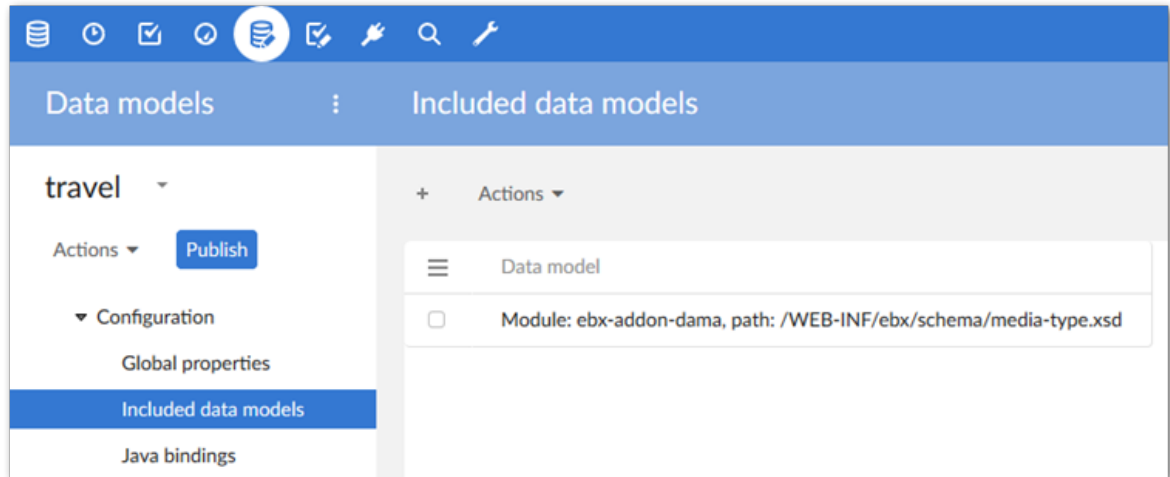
Data models

Included data models

travel

Actions Publish

Configuration

Global properties

Included data models

Java bindings

+ Actions

| Data model |
|---|
| Module: ebx-addon-dama, path: /WEB-INF/ebx/schema/media-type.xsd |